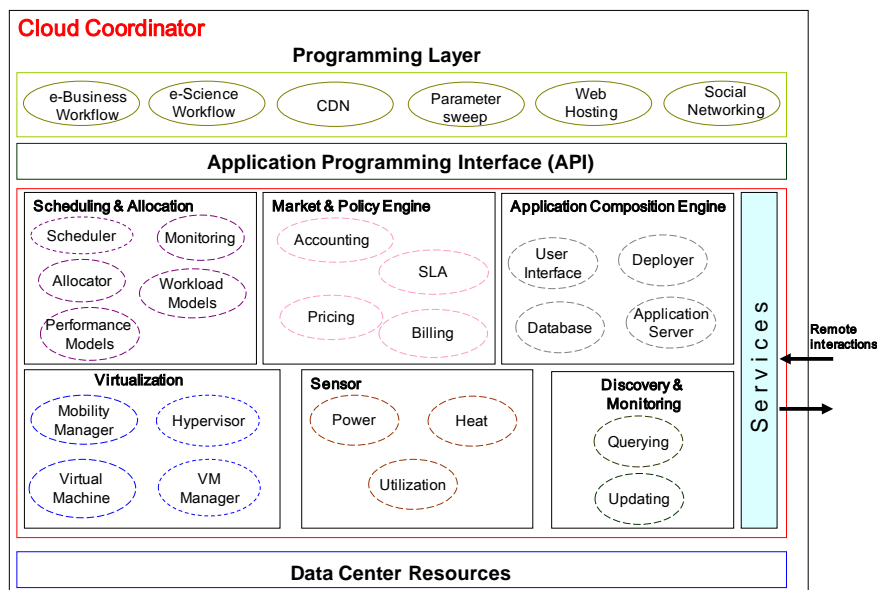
Cloud Coordinator

Programming Layer

e-Business Workflow
e-Science Workflow
CDN
Parameter sweep
Web Hosting
Social Networking

Application Programming Interface (API)

Scheduling & Allocation
Scheduler
Monitoring
Allocator
Workload Models
Performance Models

Market & Policy Engine
Accounting
SLA
Pricing
Billing

Application Composition Engine
User Interface
Deployer
Database
Application Server

Services

Remote interactions

Virtualization
Mobility Manager
Hypervisor
Virtual Machine
VM Manager

Sensor
Power
Heat
Utilization

Discovery & Monitoring
Querying
Updating

Data Center Resources